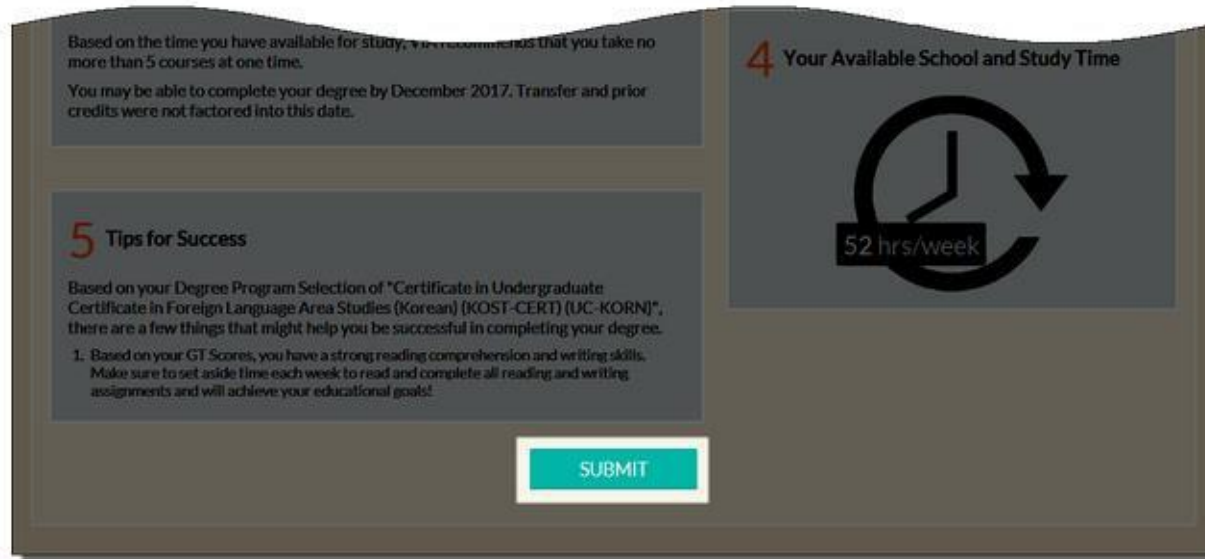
Based on the time you have available for study, VIA recommends that you take no more than 5 courses at one time.

You may be able to complete your degree by December 2017. Transfer and prior credits were not factored into this date.

4 Your Available School and Study Time

52 hrs/week

5 Tips for Success

Based on your Degree Program Selection of "Certificate in Undergraduate Certificate in Foreign Language Area Studies (Korean) (KOST-CERT) (UC-KORN)", there are a few things that might help you be successful in completing your degree.

1. Based on your GT Scores, you have a strong reading comprehension and writing skills. Make sure to set aside time each week to read and complete all reading and writing assignments and will achieve your educational goals!

SUBMIT